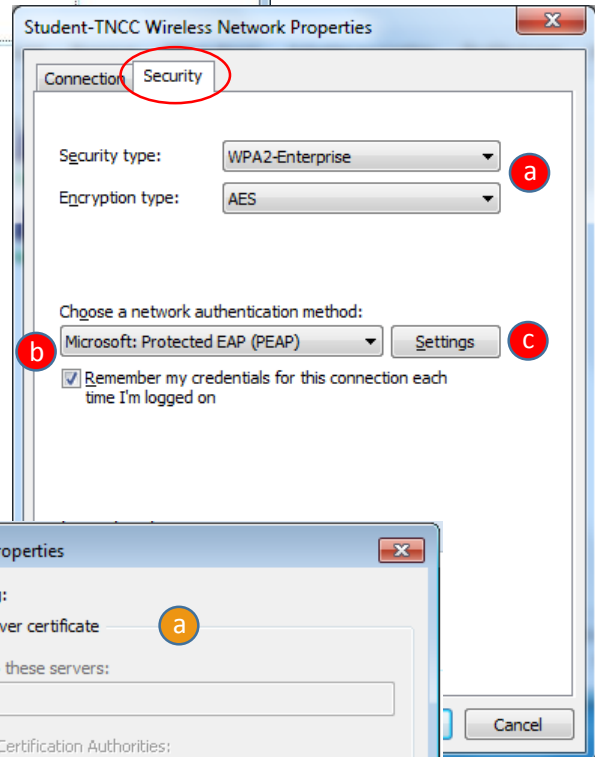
Student-TNCC Wireless Network Properties

Connection Security

Security type: WPA2-Enterprise

a

Encryption type: AES

Choose a network authentication method:

b

Microsoft: Protected EAP (PEAP)

Settings

c

Remember my credentials for this connection each time I'm logged on

roperties

ver certificate

a

these servers:

Certification Authorities:

Cancel